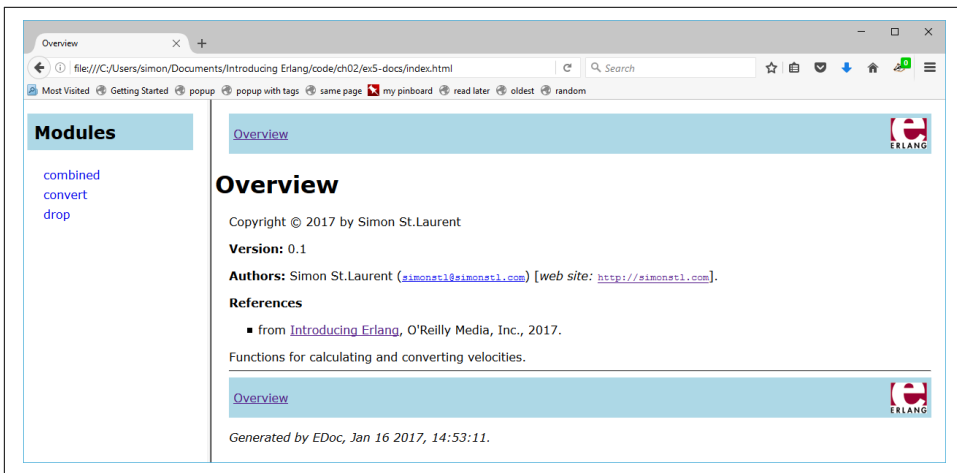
Overview ×
+
file:///C:/Users/simon/Documents/Introducing Erlang/code/ch02/ex5-docs/index.html
Search
0
Most Visited Getting Started popup popup with tags same page my pinboard read later oldest random

Modules

combined
convert
drop

Overview
ERLANG

Overview

Copyright © 2017 by Simon St.Laurent

Version: 0.1

Authors: Simon St.Laurent (simonstl@simonstl.com) [web site: http://simonstl.com].

References

- from Introducing Erlang, O'Reilly Media, Inc., 2017.

Functions for calculating and converting velocities.

Overview
ERLANG

Generated by EDoc, Jan 16 2017, 14:53:11.